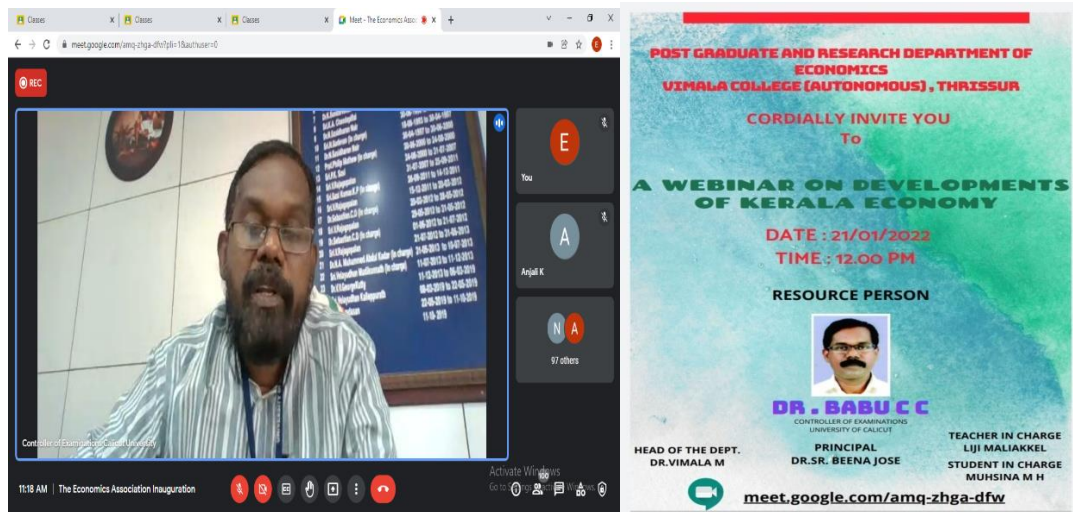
Classes | Classes | Classes | Meet - The Economics Assoc

meet.google.com/amq-zhga-dfw?pli=1&authuser=0

REC

Controller of Examinations Calicut University

E
You

A
Anjali K

N A
97 others

11:18 AM | The Economics Association Inauguration

Activate Windows
Go to Settings to activate Windows.

POST GRADUATE AND RESEARCH DEPARTMENT OF ECONOMICS
VIMALA COLLEGE (AUTONOMOUS) , THRISSUR

CORDIALLY INVITE YOU
To

A WEBINAR ON DEVELOPMENTS OF KERALA ECONOMY

DATE : 21/01/2022
TIME : 12.00 PM

RESOURCE PERSON

DR . BABU C C
CONTROLLER OF EXAMINATIONS
UNIVERSITY OF CALICUT

HEAD OF THE DEPT.
DR.VIMALA M

PRINCIPAL
DR.SR. BEENA JOSE

TEACHER IN CHARGE
LIJI MALIAKKEL

STUDENT IN CHARGE
MUHSINA M H

meet.google.com/amq-zhga-dfw